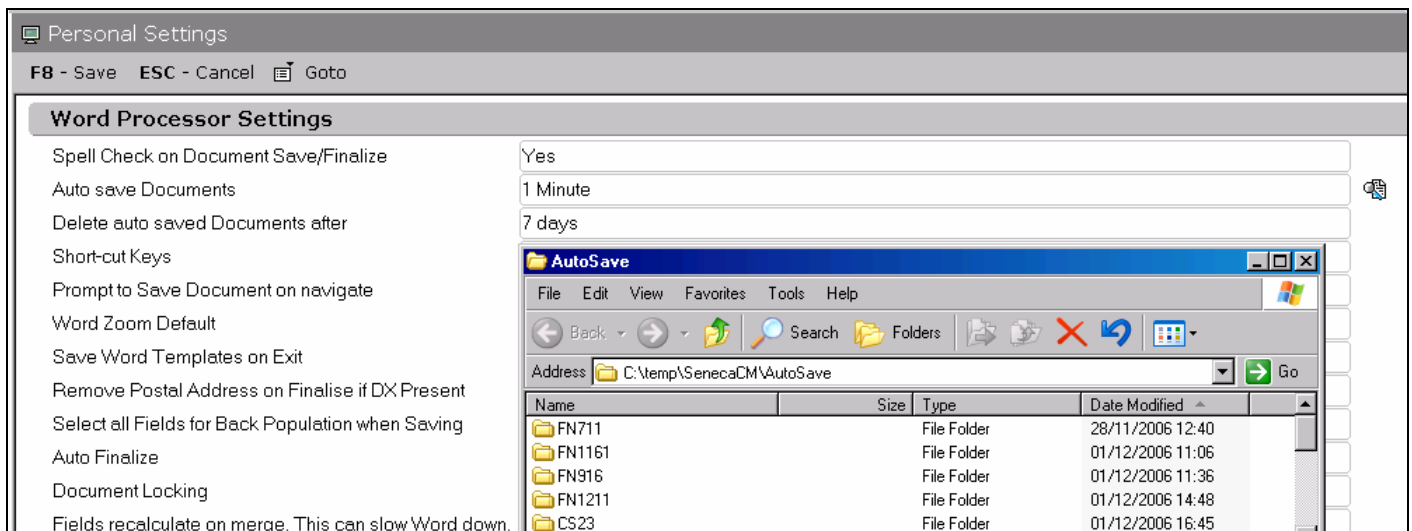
Personal Settings

F8 - Save ESC - Cancel Goto

Word Processor Settings

Spell Check on Document Save/Finalize
Yes

Auto save Documents
1 Minute

Delete auto saved Documents after
7 days

Short-cut Keys

Prompt to Save Document on navigate

Word Zoom Default

Save Word Templates on Exit

Remove Postal Address on Finalise if DX Present

Select all Fields for Back Population when Saving

Auto Finalize

Document Locking

Fields recalculate on merge. This can slow Word down.

AutoSave

File Edit View Favorites Tools Help

Back Search Folders

Address C:\temp\SenecaCM\AutoSave Go

| Name | Size | Type | Date Modified |
|---|---|---|---|
| FN711 | | File Folder | 28/11/2006 12:40 |
| FN1161 | | File Folder | 01/12/2006 11:06 |
| FN916 | | File Folder | 01/12/2006 11:36 |
| FN1211 | | File Folder | 01/12/2006 14:48 |
| CS23 | | File Folder | 01/12/2006 16:45 |